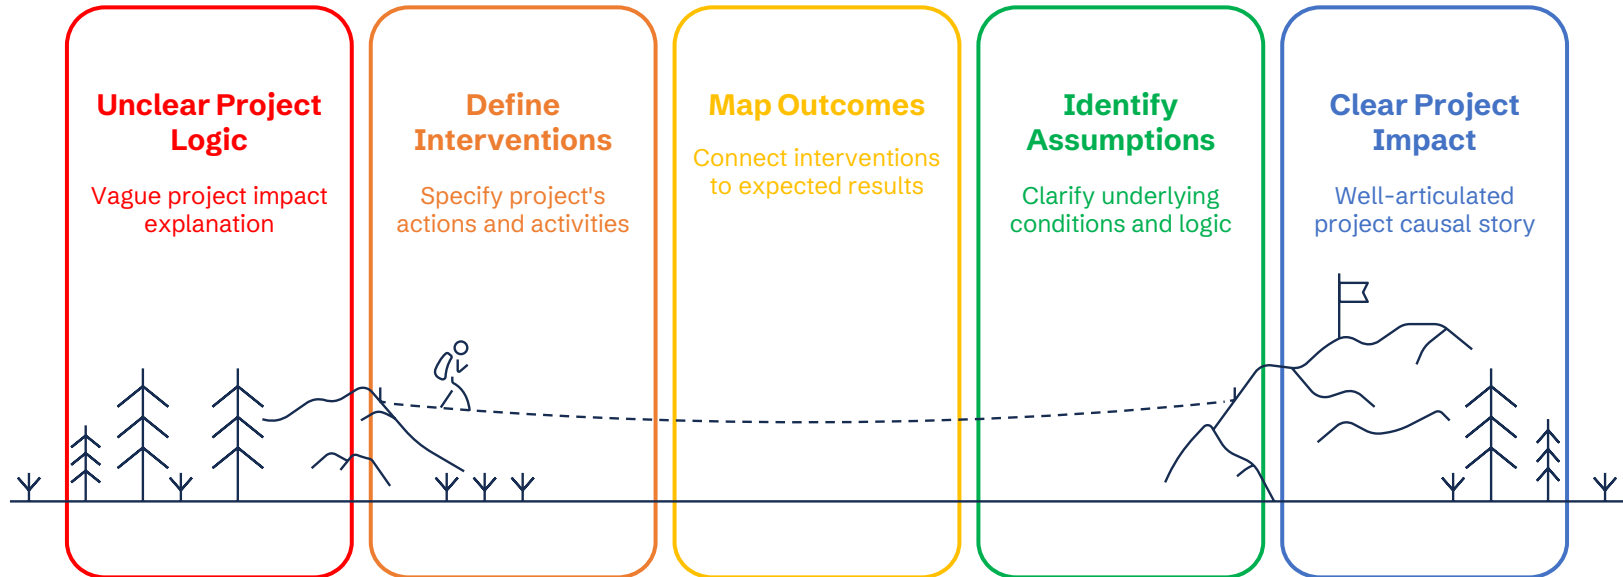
Unclear Project Logic

Vague project impact explanation

Define Interventions

Specify project's actions and activities

Map Outcomes

Connect interventions to expected results

Identify Assumptions

Clarify underlying conditions and logic

Clear Project Impact

Well-articulated project causal story